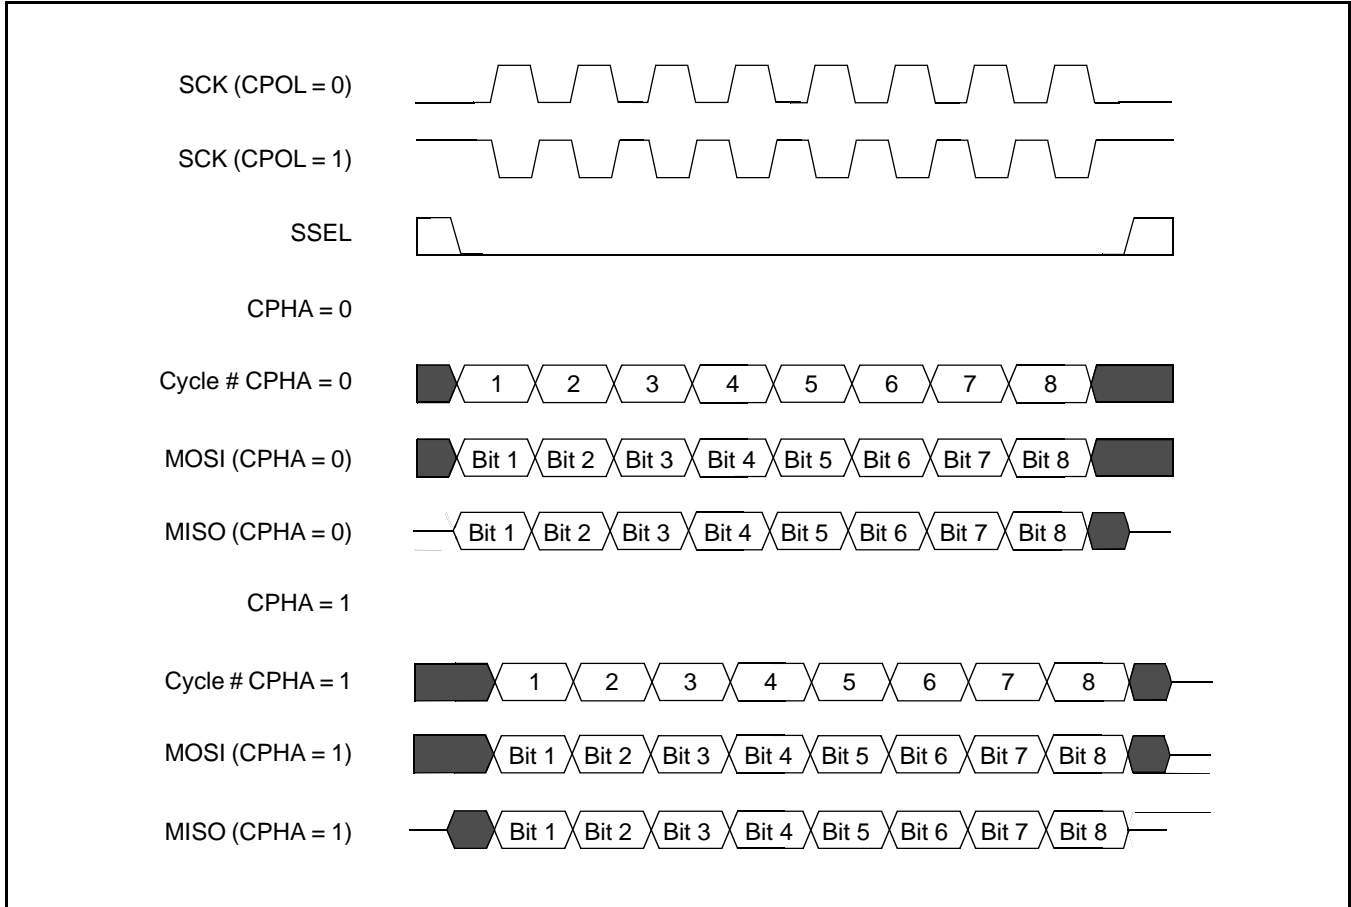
SCK (CPOL = 0)

SCK (CPOL = 1)

SSEL

CPHA = 0

Cycle # CPHA = 0
1 2 3 4 5 6 7 8

MOSI (CPHA = 0)
Bit 1 Bit 2 Bit 3 Bit 4 Bit 5 Bit 6 Bit 7 Bit 8

MISO (CPHA = 0)
Bit 1 Bit 2 Bit 3 Bit 4 Bit 5 Bit 6 Bit 7 Bit 8

CPHA = 1

Cycle # CPHA = 1
1 2 3 4 5 6 7 8

MOSI (CPHA = 1)
Bit 1 Bit 2 Bit 3 Bit 4 Bit 5 Bit 6 Bit 7 Bit 8

MISO (CPHA = 1)
Bit 1 Bit 2 Bit 3 Bit 4 Bit 5 Bit 6 Bit 7 Bit 8